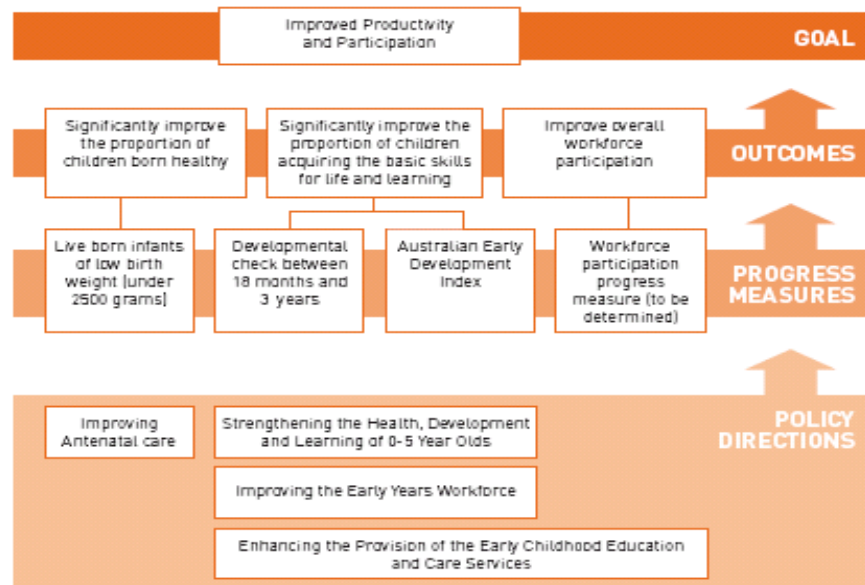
Improved Productivity and Participation

GOAL

Significantly improve the proportion of children born healthy

Significantly improve the proportion of children acquiring the basic skills for life and learning

Improve overall workforce participation

OUTCOMES

Live born infants of low birth weight (under 2500 grams)

Developmental check between 18 months and 3 years

Australian Early Development Index

Workforce participation progress measure (to be determined)

PROGRESS MEASURES

Improving Antenatal care

Strengthening the Health, Development and Learning of 0-5 Year Olds

Improving the Early Years Workforce

Enhancing the Provision of the Early Childhood Education and Care Services

POLICY DIRECTIONS